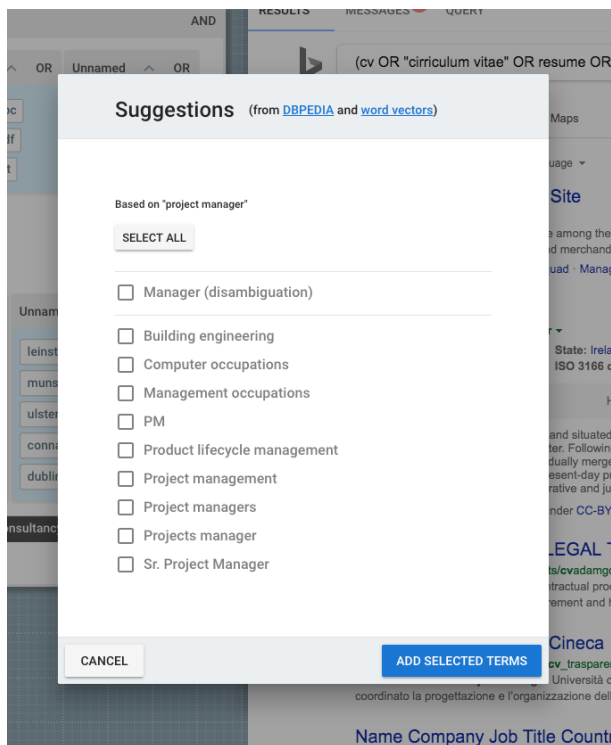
AND

RESULTS MESSAGES QUERY

OR Unnamed OR

(cv OR "cirriculum vitae" OR resume OR

Suggestions (from DBPEDIA and word vectors)

Based on "project manager"

SELECT ALL

Manager (disambiguation)

Building engineering

Computer occupations

Management occupations

PM

Product lifecycle management

Project management

Project managers

Projects manager

Sr. Project Manager

CANCEL

ADD SELECTED TERMS

Maps

uage

Site

among the

d merchand

uad · Manag

State: Irela

ISO 3166 c

and situated

ter. Followin

dually merge

esent-day p

rative and ju

nder CC-BY

LEGAL T

s/cvadamg

ntractual pro

rement and t

Cineca

cv_traspare

Università d

coordinato la progettazione e l'organizzazione dell

Name Company Job Title Countr

Unnam

leinst

muns

ulster

conna

dublin

onsultancy